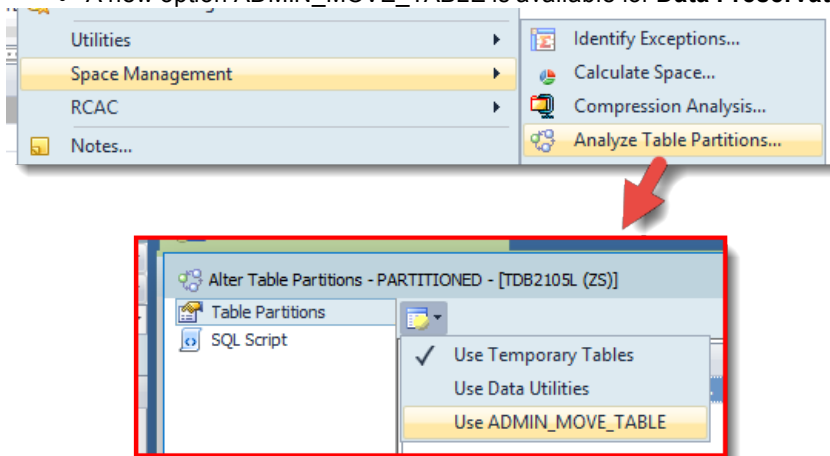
A new option ADMIN_MOVE_TABLE is available for Data Preservation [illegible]

Utilities
Space Management
RCAC
Notes...

Identify Exceptions...
Calculate Space...
Compression Analysis...
Analyze Table Partitions...

Alter Table Partitions - PARTITIONED - [TDB2105L (ZS)]
Table Partitions
SQL Script
✓ Use Temporary Tables
Use Data Utilities
Use ADMIN_MOVE_TABLE